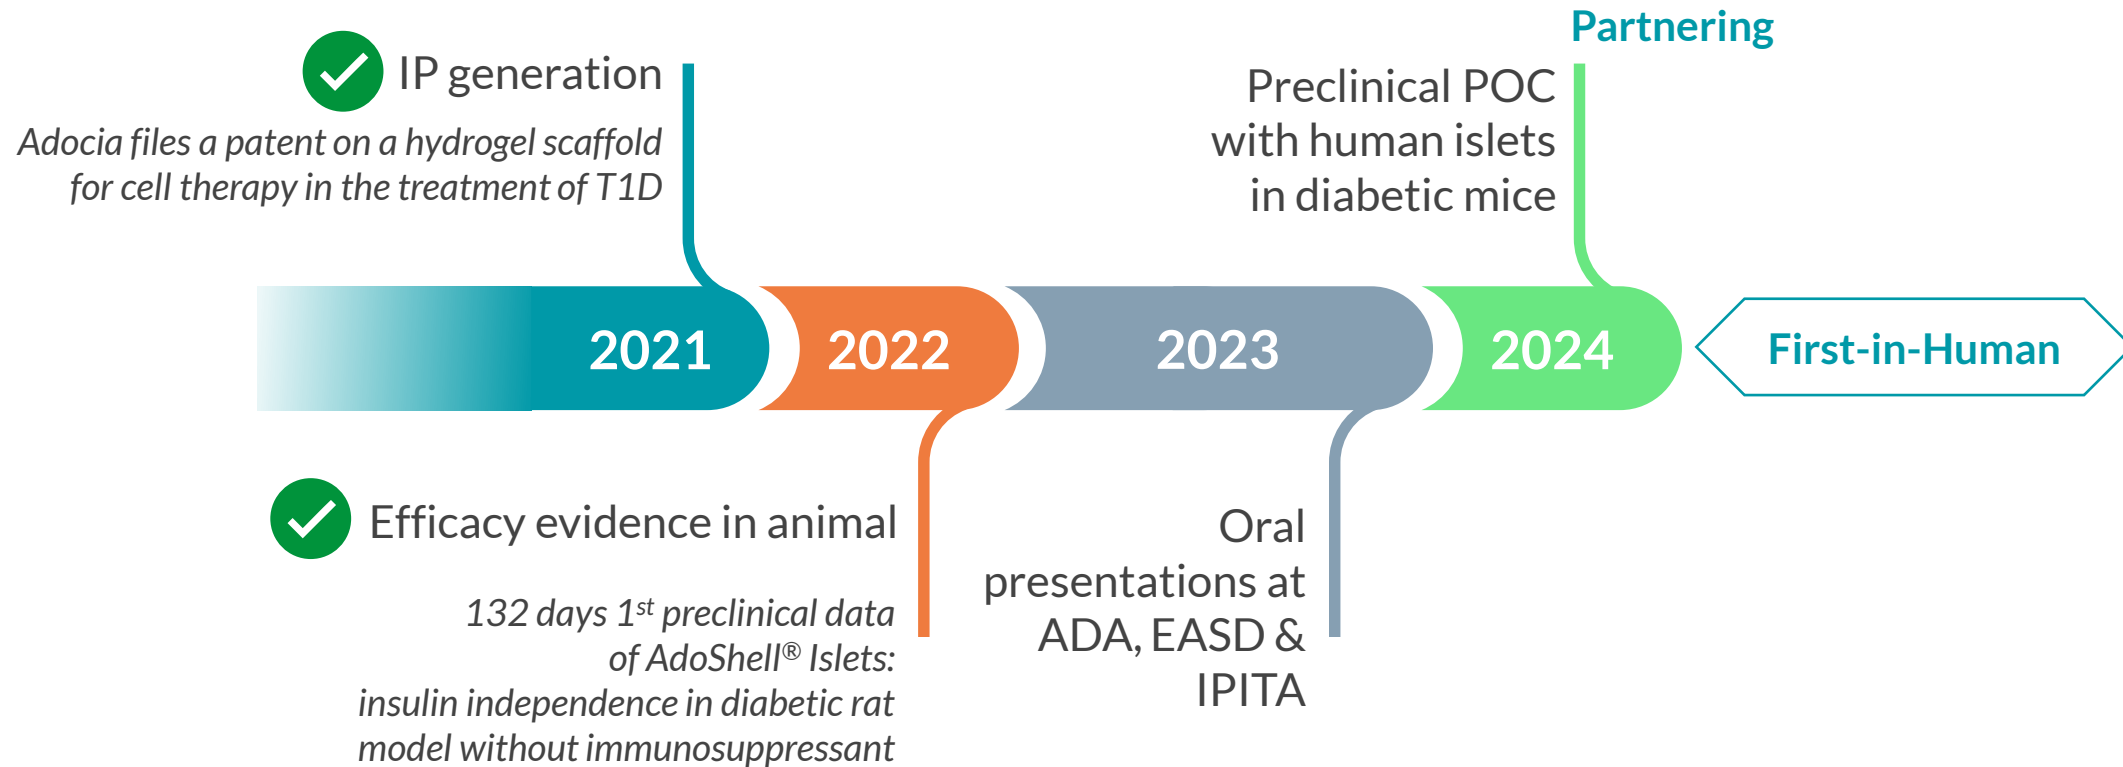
IP generation

Adocia files a patent on a hydrogel scaffold for cell therapy in the treatment of T1D

Partnering

Preclinical POC with human islets in diabetic mice

2021

2022

2023

2024

First-in-Human

Efficacy evidence in animal

132 days 1$^{st}$ preclinical data of AdoShell® Islets: insulin independence in diabetic rat model without immunosuppressant

Oral presentations at ADA, EASD & IPITA